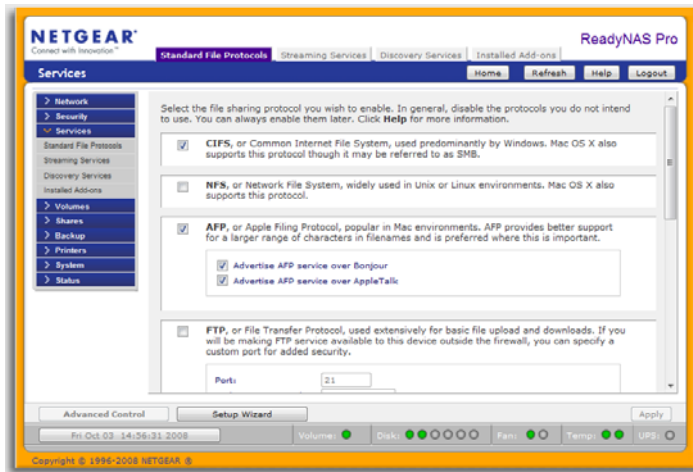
NETGEAR
Connect with Innovation™

Standard File Protocols | Streaming Services | Discovery Services | Installed Add-ons

ReadyNAS Pro

Services

Home | Refresh | Help | Logout

Network
Security
Services
Standard File Protocols
Streaming Services
Discovery Services
Installed Add-ons
Volumes
Shares
Backup
Printers
System
Status

Select the file sharing protocol you wish to enable. In general, disable the protocols you do not intend to use. You can always enable them later. Click Help for more information.

CIFS, or Common Internet File System, used predominantly by Windows. Mac OS X also supports this protocol though it may be referred to as SMB.

NFS, or Network File System, widely used in Unix or Linux environments. Mac OS X also supports this protocol.

AFP, or Apple Filing Protocol, popular in Mac environments. AFP provides better support for a larger range of characters in filenames and is preferred where this is important.

Advertise AFP service over Bonjour
Advertise AFP service over AppleTalk

FTP, or File Transfer Protocol, used extensively for basic file upload and downloads. If you will be making FTP service available to this device outside the firewall, you can specify a custom port for added security.

Port: 21

Advanced Control | Setup Wizard | Apply

Fri Oct 03 14:56:31 2008 | Volume: | Disk: | Fan: | Temp: | UPS:

Copyright © 1996-2008 NETGEAR ®